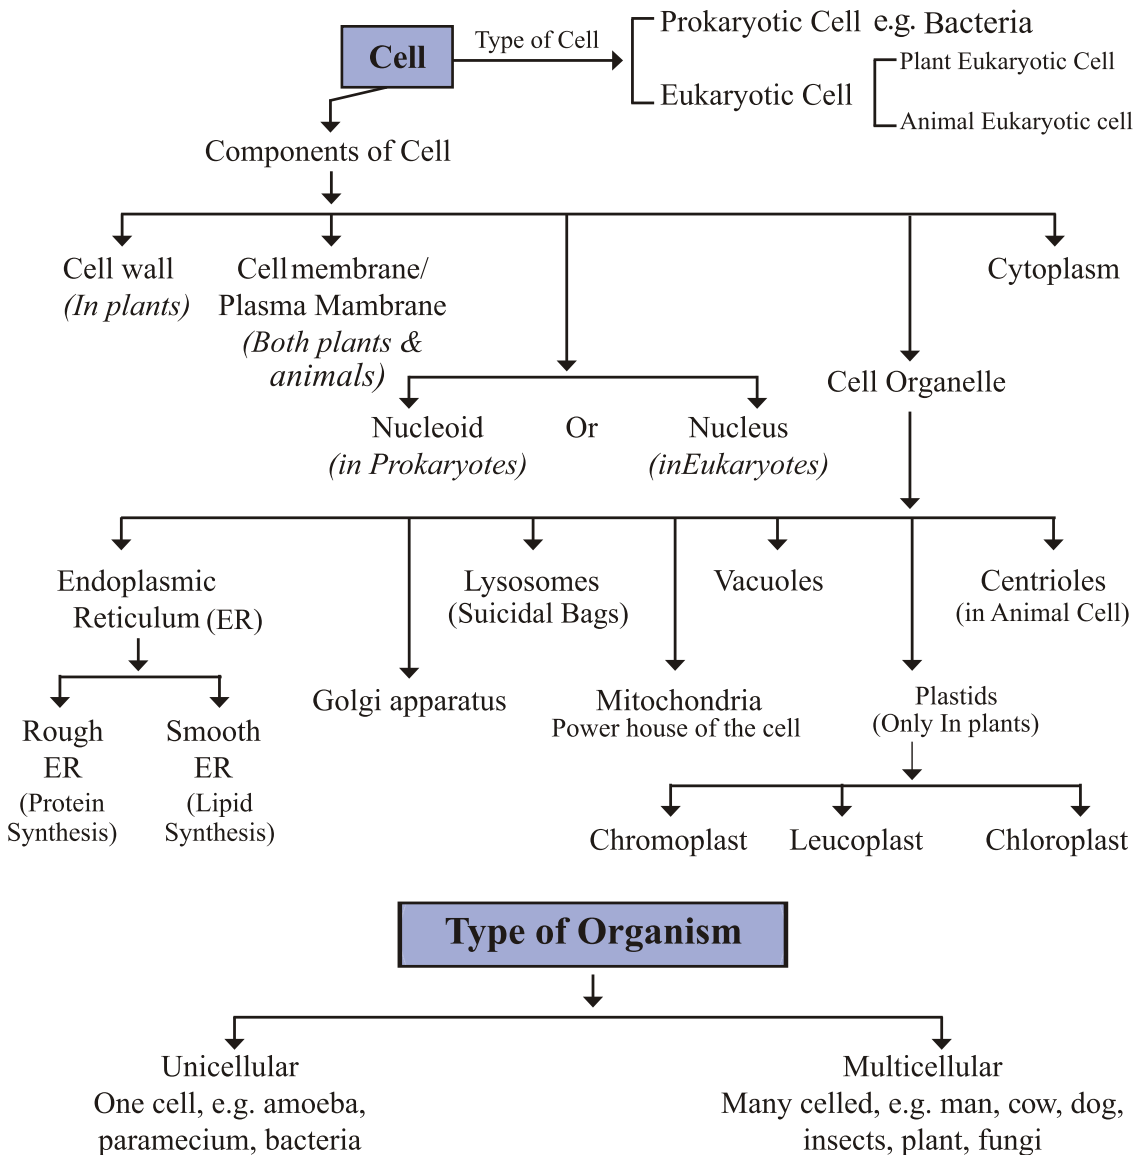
Cell

Type of Cell

Prokaryotic Cell e.g. Bacteria

Eukaryotic Cell

Plant Eukaryotic Cell

Animal Eukaryotic cell

Components of Cell

Cell wall
(In plants)

Cell membrane/
Plasma Mambrane
(Both plants & animals)

Cytoplasm

Cell Organelle

Nucleoid
(in Prokaryotes)

Or

Nucleus
(inEukaryotes)

Endoplasmic Reticulum (ER)

Lysosomes
(Suicidal Bags)

Vacuoles

Centrioles
(in Animal Cell)

Rough ER
(Protein Synthesis)

Smooth ER
(Lipid Synthesis)

Golgi apparatus

Mitochondria
Power house of the cell

Plastids
(Only In plants)

Chromoplast

Leucoplast

Chloroplast

Type of Organism

Unicellular
One cell, e.g. amoeba, paramecium, bacteria

Multicellular
Many celled, e.g. man, cow, dog, insects, plant, fungi